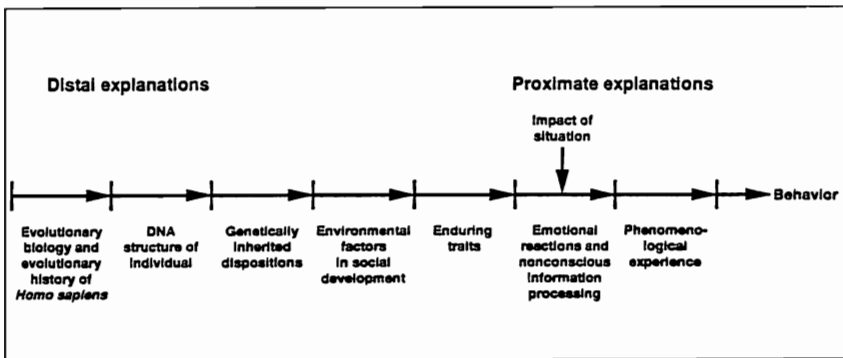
Distal explanations

Proximate explanations

Impact of situation

Behavior

Evolutionary biology and evolutionary history of *Homo sapiens*

DNA structure of individual

Genetically inherited dispositions

Environmental factors in social development

Enduring traits

Emotional reactions and nonconscious information processing

Phenomenological experience